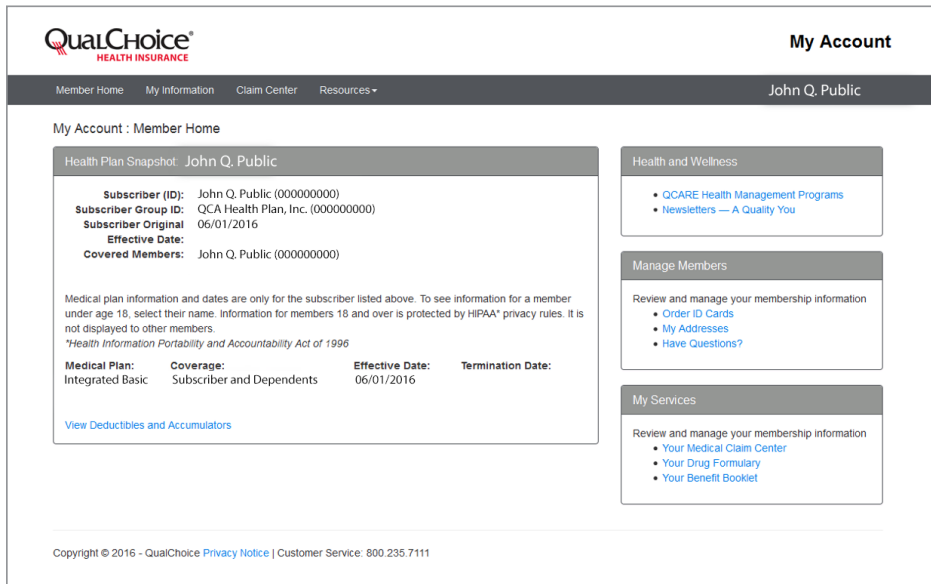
QualChoice®
HEALTH INSURANCE

My Account

Member Home My Information Claim Center Resources▾ John Q. Public

My Account : Member Home

Health Plan Snapshot: John Q. Public

Subscriber (ID): John Q. Public (000000000)
Subscriber Group ID: QCA Health Plan, Inc. (000000000)
Subscriber Original Effective Date: 06/01/2016
Covered Members: John Q. Public (000000000)

Medical plan information and dates are only for the subscriber listed above. To see information for a member under age 18, select their name. Information for members 18 and over is protected by HIPAA* privacy rules. It is not displayed to other members.
*Health Information Portability and Accountability Act of 1996

| Medical Plan: | Coverage: | Effective Date: | Termination Date: |
|---|---|---|---|
| Integrated Basic | Subscriber and Dependents | 06/01/2016 | |

View Deductibles and Accumulators

Health and Wellness
• QCARE Health Management Programs
• Newsletters — A Quality You

Manage Members
Review and manage your membership information
• Order ID Cards
• My Addresses
• Have Questions?

My Services
Review and manage your membership information
• Your Medical Claim Center
• Your Drug Formulary
• Your Benefit Booklet

Copyright © 2016 - QualChoice Privacy Notice | Customer Service: 800.235.7111